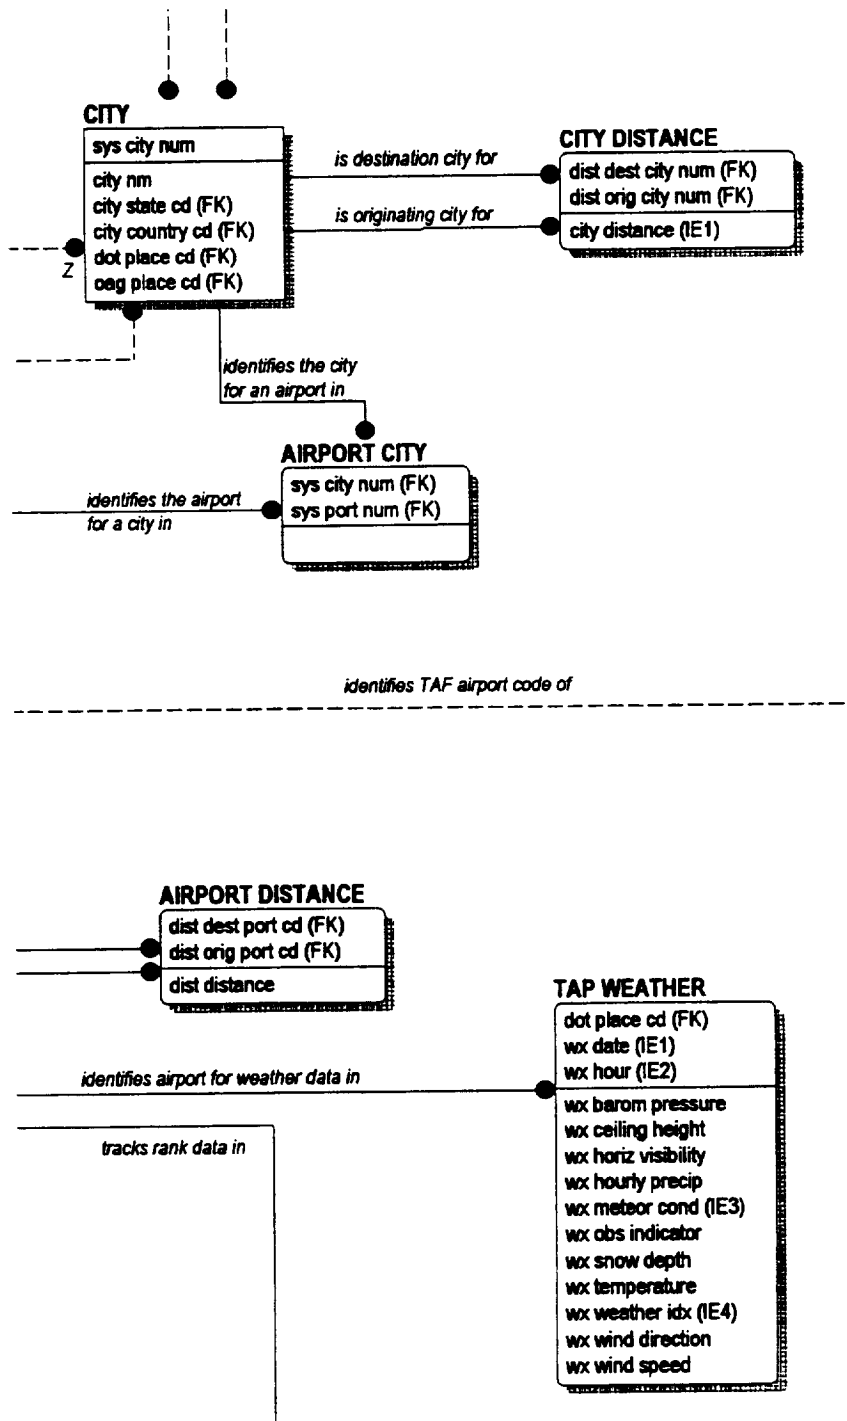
CITY
sys city num
city nm
city state cd (FK)
city country cd (FK)
dot place cd (FK)
oag place cd (FK)

Z

is destination city for

is originating city for

CITY DISTANCE
dist dest city num (FK)
dist orig city num (FK)
city distance (IE1)

identifies the city for an airport in

AIRPORT CITY
sys city num (FK)
sys port num (FK)

identifies the airport for a city in

identifies TAF airport code of

AIRPORT DISTANCE
dist dest port cd (FK)
dist orig port cd (FK)
dist distance

TAP WEATHER
dot place cd (FK)
wx date (IE1)
wx hour (IE2)
wx barom pressure
wx ceiling height
wx horiz visibility
wx hourly precip
wx meteor cond (IE3)
wx obs indicator
wx snow depth
wx temperature
wx weather idx (IE4)
wx wind direction
wx wind speed

identifies airport for weather data in

tracks rank data in